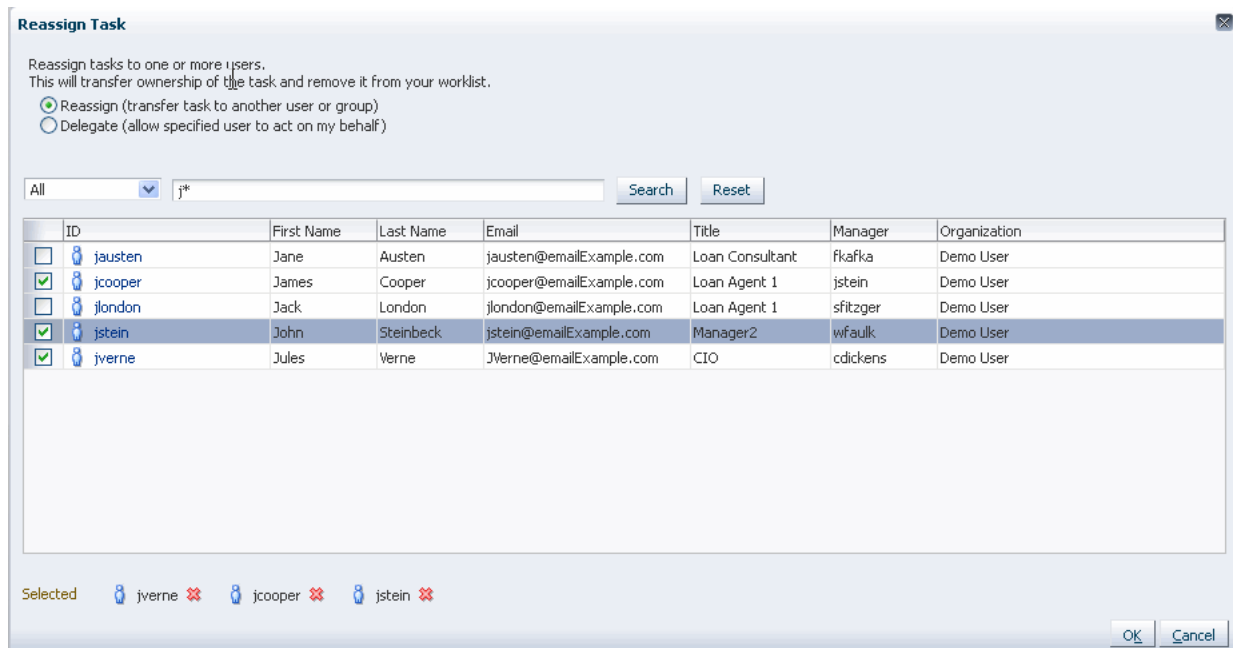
Reassign Task

Reassign tasks to one or more users.
This will transfer ownership of the task and remove it from your worklist.

Reassign (transfer task to another user or group)
Delegate (allow specified user to act on my behalf)

All

j*

Search

Reset

| | ID | First Name | Last Name | Email | Title | Manager | Organization |
|---|---|---|---|---|---|---|---|
| | jausten | Jane | Austen | jausten@emailExample.com | Loan Consultant | fkafka | Demo User |
| | jcooper | James | Cooper | jcooper@emailExample.com | Loan Agent 1 | jstein | Demo User |
| | jlondon | Jack | London | jlondon@emailExample.com | Loan Agent 1 | sfitzger | Demo User |
| | jstein | John | Steinbeck | jstein@emailExample.com | Manager2 | wfaulk | Demo User |
| | jverne | Jules | Verne | JVerne@emailExample.com | CIO | cdickens | Demo User |

Selected jverne jcooper jstein

OK Cancel